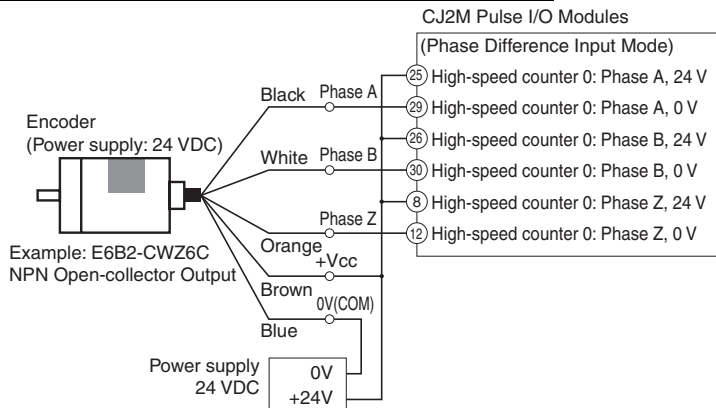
CJ2M Pulse I/O Modules

(Phase Difference Input Mode)

25 High-speed counter 0: Phase A, 24 V
29 High-speed counter 0: Phase A, 0 V
26 High-speed counter 0: Phase B, 24 V
30 High-speed counter 0: Phase B, 0 V
8 High-speed counter 0: Phase Z, 24 V
12 High-speed counter 0: Phase Z, 0 V

Encoder
(Power supply: 24 VDC)

Black Phase A
White Phase B
Phase Z
Orange +Vcc
Brown 0V(COM)
Blue

Example: E6B2-CWZ6C
NPN Open-collector Output

Power supply
24 VDC

0V
+24V